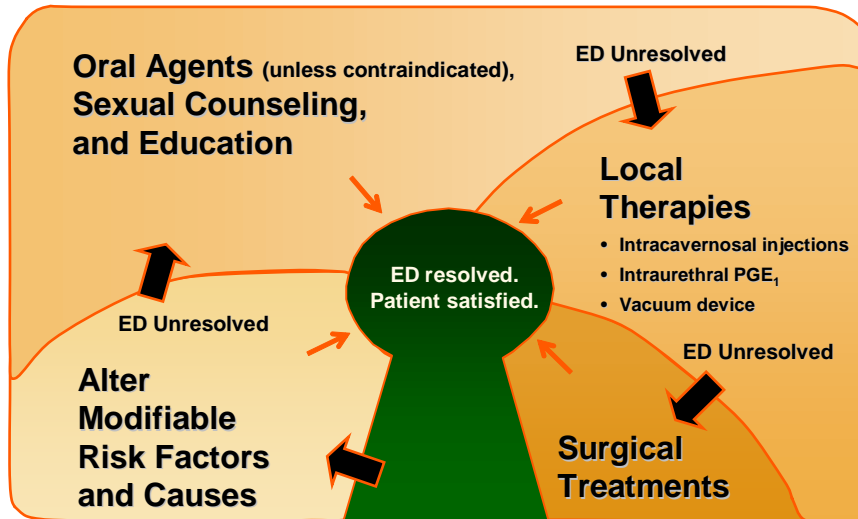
Oral Agents (unless contraindicated), Sexual Counseling, and Education

ED Unresolved

Local Therapies
• Intracavernosal injections
• Intraurethral $PGE_1$
• Vacuum device

ED resolved. Patient satisfied.

ED Unresolved

ED Unresolved

Alter Modifiable Risk Factors and Causes

Surgical Treatments